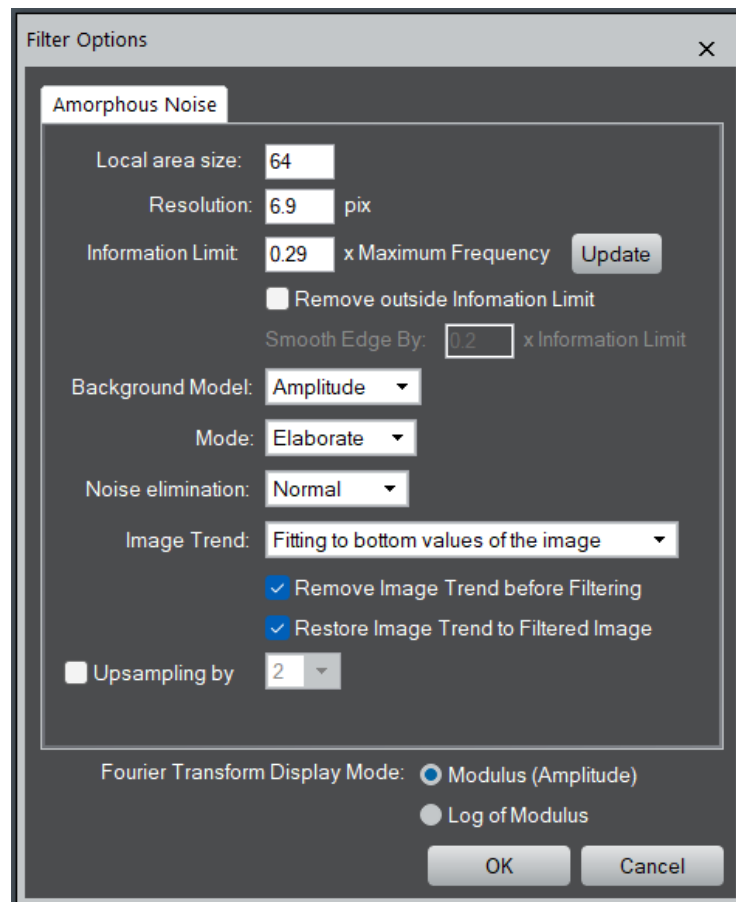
Filter Options
×

Amorphous Noise

Local area size: 64

Resolution: 6.9 pix

Information Limit: 0.29 x Maximum Frequency Update

Remove outside Infomation Limit

Smooth Edge By: 0.2 x Information Limit

Background Model: Amplitude

Mode: Elaborate

Noise elimination: Normal

Image Trend: Fitting to bottom values of the image

Remove Image Trend before Filtering

Restore Image Trend to Filtered Image

Upsampling by 2

Fourier Transform Display Mode: Modulus (Amplitude)

Log of Modulus

OK Cancel